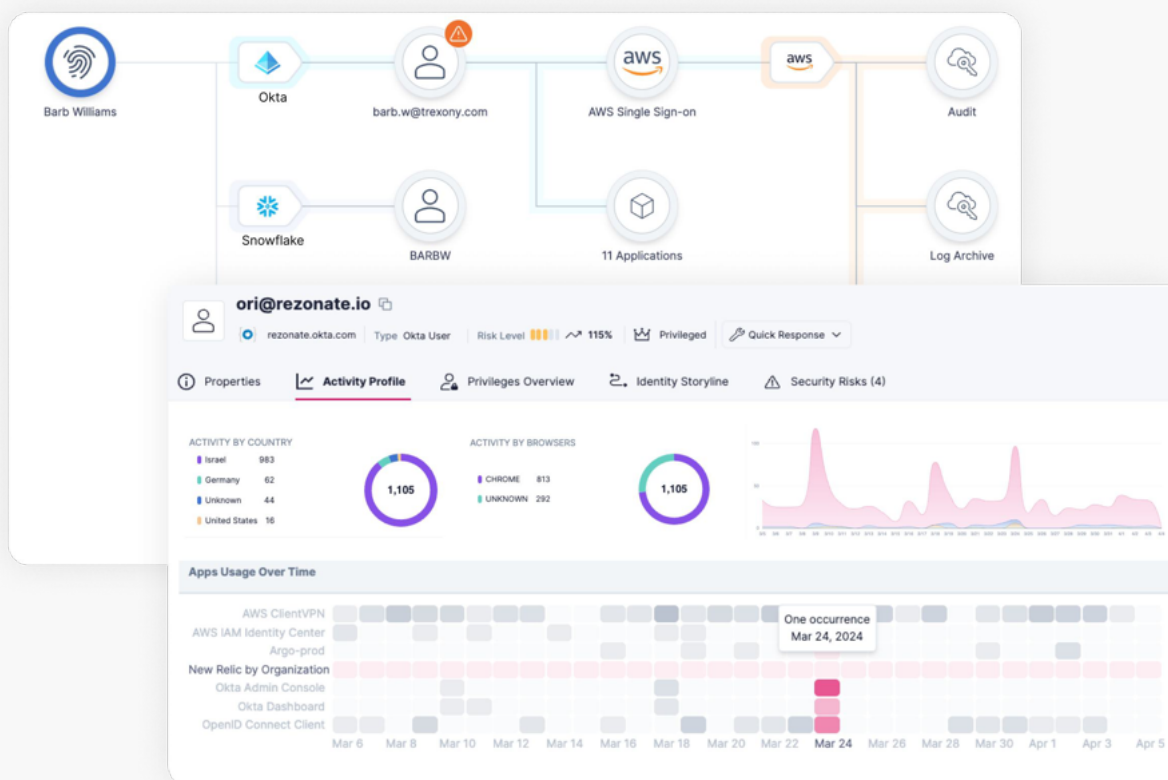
Barb Williams

Okta

barb.w@trexony.com

aws

AWS Single Sign-on

aws

Audit

Snowflake

BARBW

11 Applications

Log Archive

ori@rezonate.io

rezonate.okta.com | Type Okta User | Risk Level | 115% | Privileged | Quick Response

Properties | Activity Profile | Privileges Overview | Identity Storyline | Security Risks (4)

ACTIVITY BY COUNTRY

| | |
|---|---|
| Israel | 983 |
| Germany | 62 |
| Unknown | 44 |
| United States | 16 |

1,105

ACTIVITY BY BROWSERS

| | |
|---|---|
| CHROME | 813 |
| UNKNOWN | 292 |

1,105

Apps Usage Over Time

AWS ClientVPN
AWS IAM Identity Center
Argo-prod
New Relic by Organization
Okta Admin Console
Okta Dashboard
OpenID Connect Client

One occurrence
Mar 24, 2024

Mar 6 Mar 8 Mar 10 Mar 12 Mar 14 Mar 16 Mar 18 Mar 20 Mar 22 Mar 24 Mar 26 Mar 28 Mar 30 Apr 1 Apr 3 Apr 5